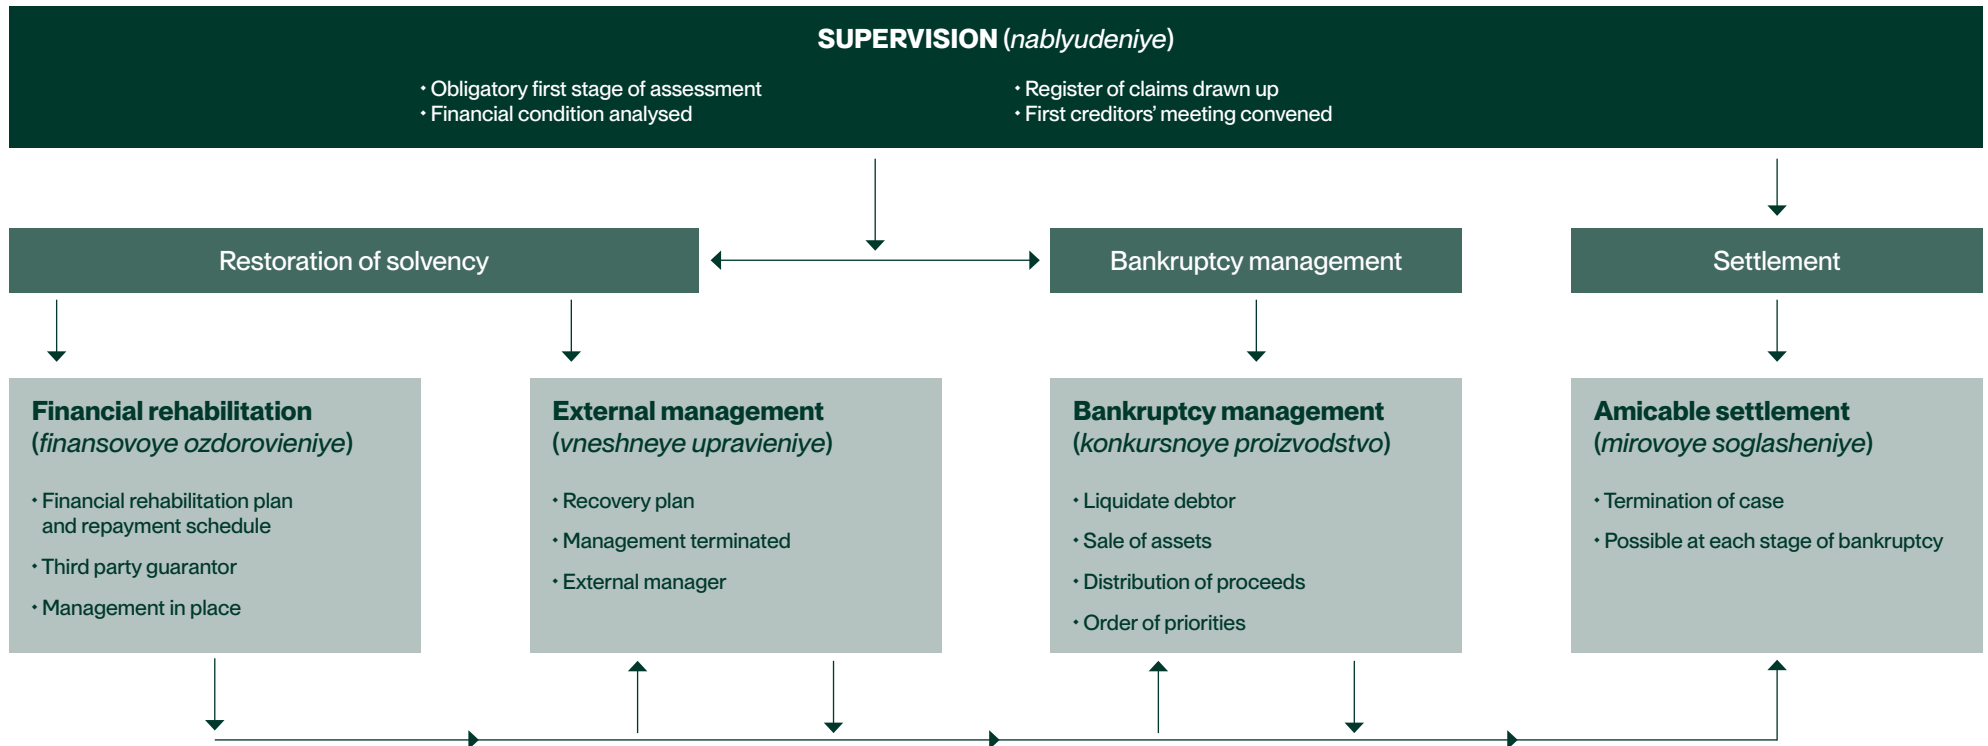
**SUPERVISION** (*nablyudeniye*)

• Obligatory first stage of assessment
• Financial condition analysed

• Register of claims drawn up
• First creditors' meeting convened

Restoration of solvency

Bankruptcy management

Settlement

**Financial rehabilitation** (*finansovoye ozdorovieniye*)

• Financial rehabilitation plan and repayment schedule
• Third party guarantor
• Management in place

**External management** (*vneshneye upravieniye*)

• Recovery plan
• Management terminated
• External manager

**Bankruptcy management** (*konkursnoye proizvodstvo*)

• Liquidate debtor
• Sale of assets
• Distribution of proceeds
• Order of priorities

**Amicable settlement** (*mirovoye soglasheniye*)

• Termination of case
• Possible at each stage of bankruptcy